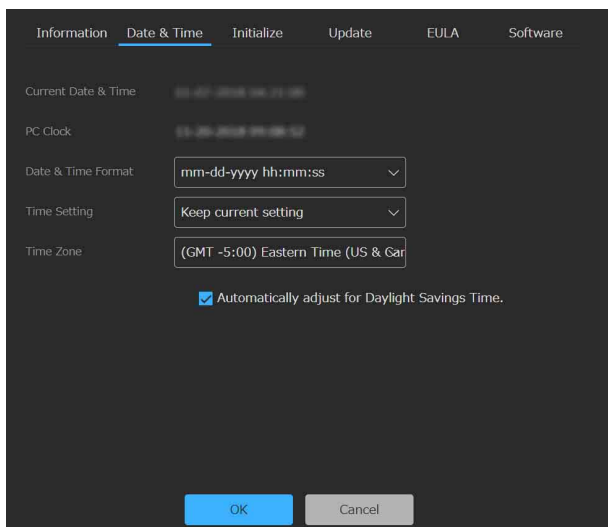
Information Date & Time Initialize Update EULA Software

Current Date & Time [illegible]

PC Clock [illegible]

Date & Time Format mm-dd-yyyy hh:mm:ss

Time Setting Keep current setting

Time Zone (GMT -5:00) Eastern Time (US & Car

Automatically adjust for Daylight Savings Time.

OK Cancel